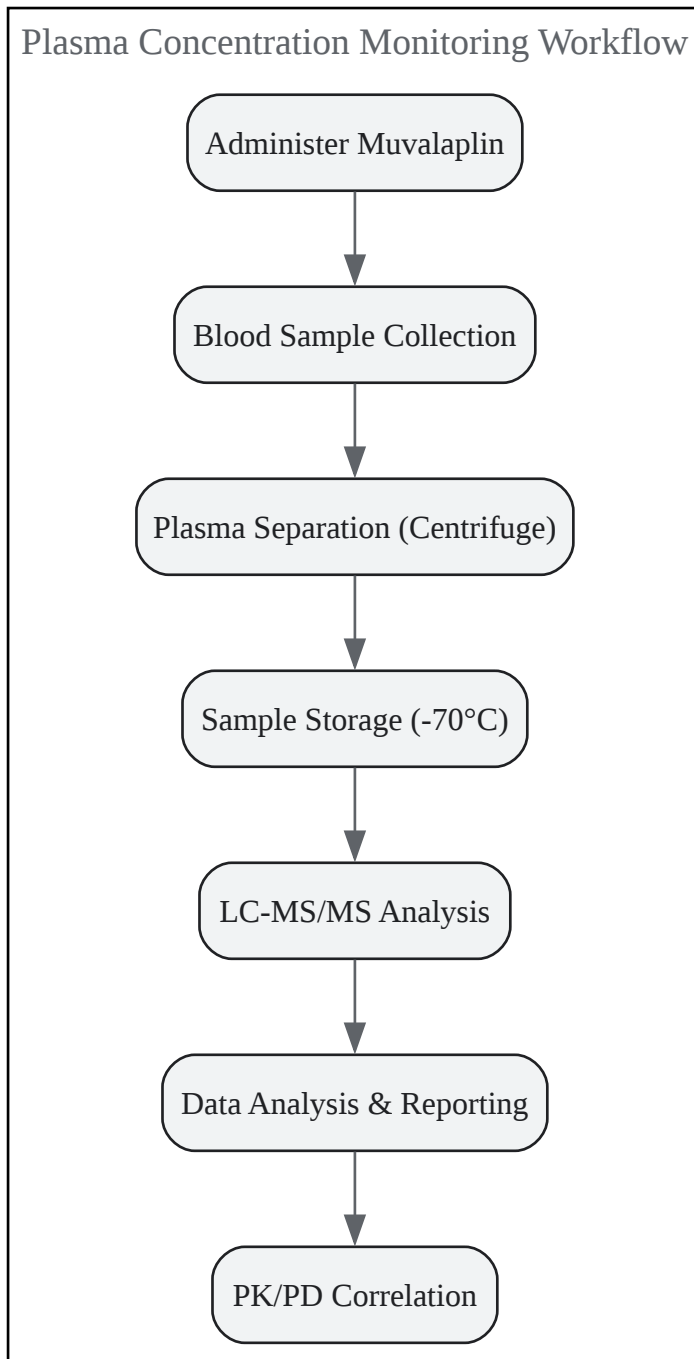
Plasma Concentration Monitoring Workflow

Administer Muvalaplin

Blood Sample Collection

Plasma Separation (Centrifuge)

Sample Storage (-70°C)

LC-MS/MS Analysis

Data Analysis & Reporting

PK/PD Correlation